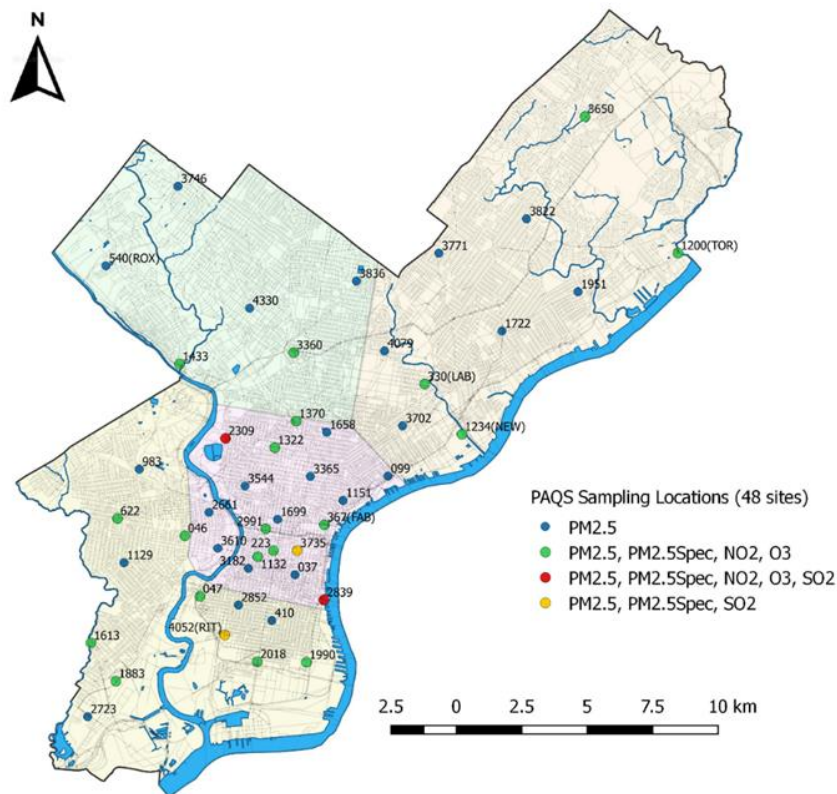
N

3650
3746
3822
1200(TOR)
3771
540(ROX)
3836
1951
4330
1722
3360
4079
1433
330(LAB)
1370
3702
1658
1234(NEW)
2309
1322
983
3365
099
3544
1151
2661
1699
622
2991
362(FAB)
046
3610
3735
223
1129
3182
1132
037
2839
047
2852
410
4052(RIT)
1613
2018
1990
1883
2723

PAQS Sampling Locations (48 sites)
PM2.5
PM2.5, PM2.5Spec, NO2, O3
PM2.5, PM2.5Spec, NO2, O3, SO2
PM2.5, PM2.5Spec, SO2

2.5 0 2.5 5 7.5 10 km